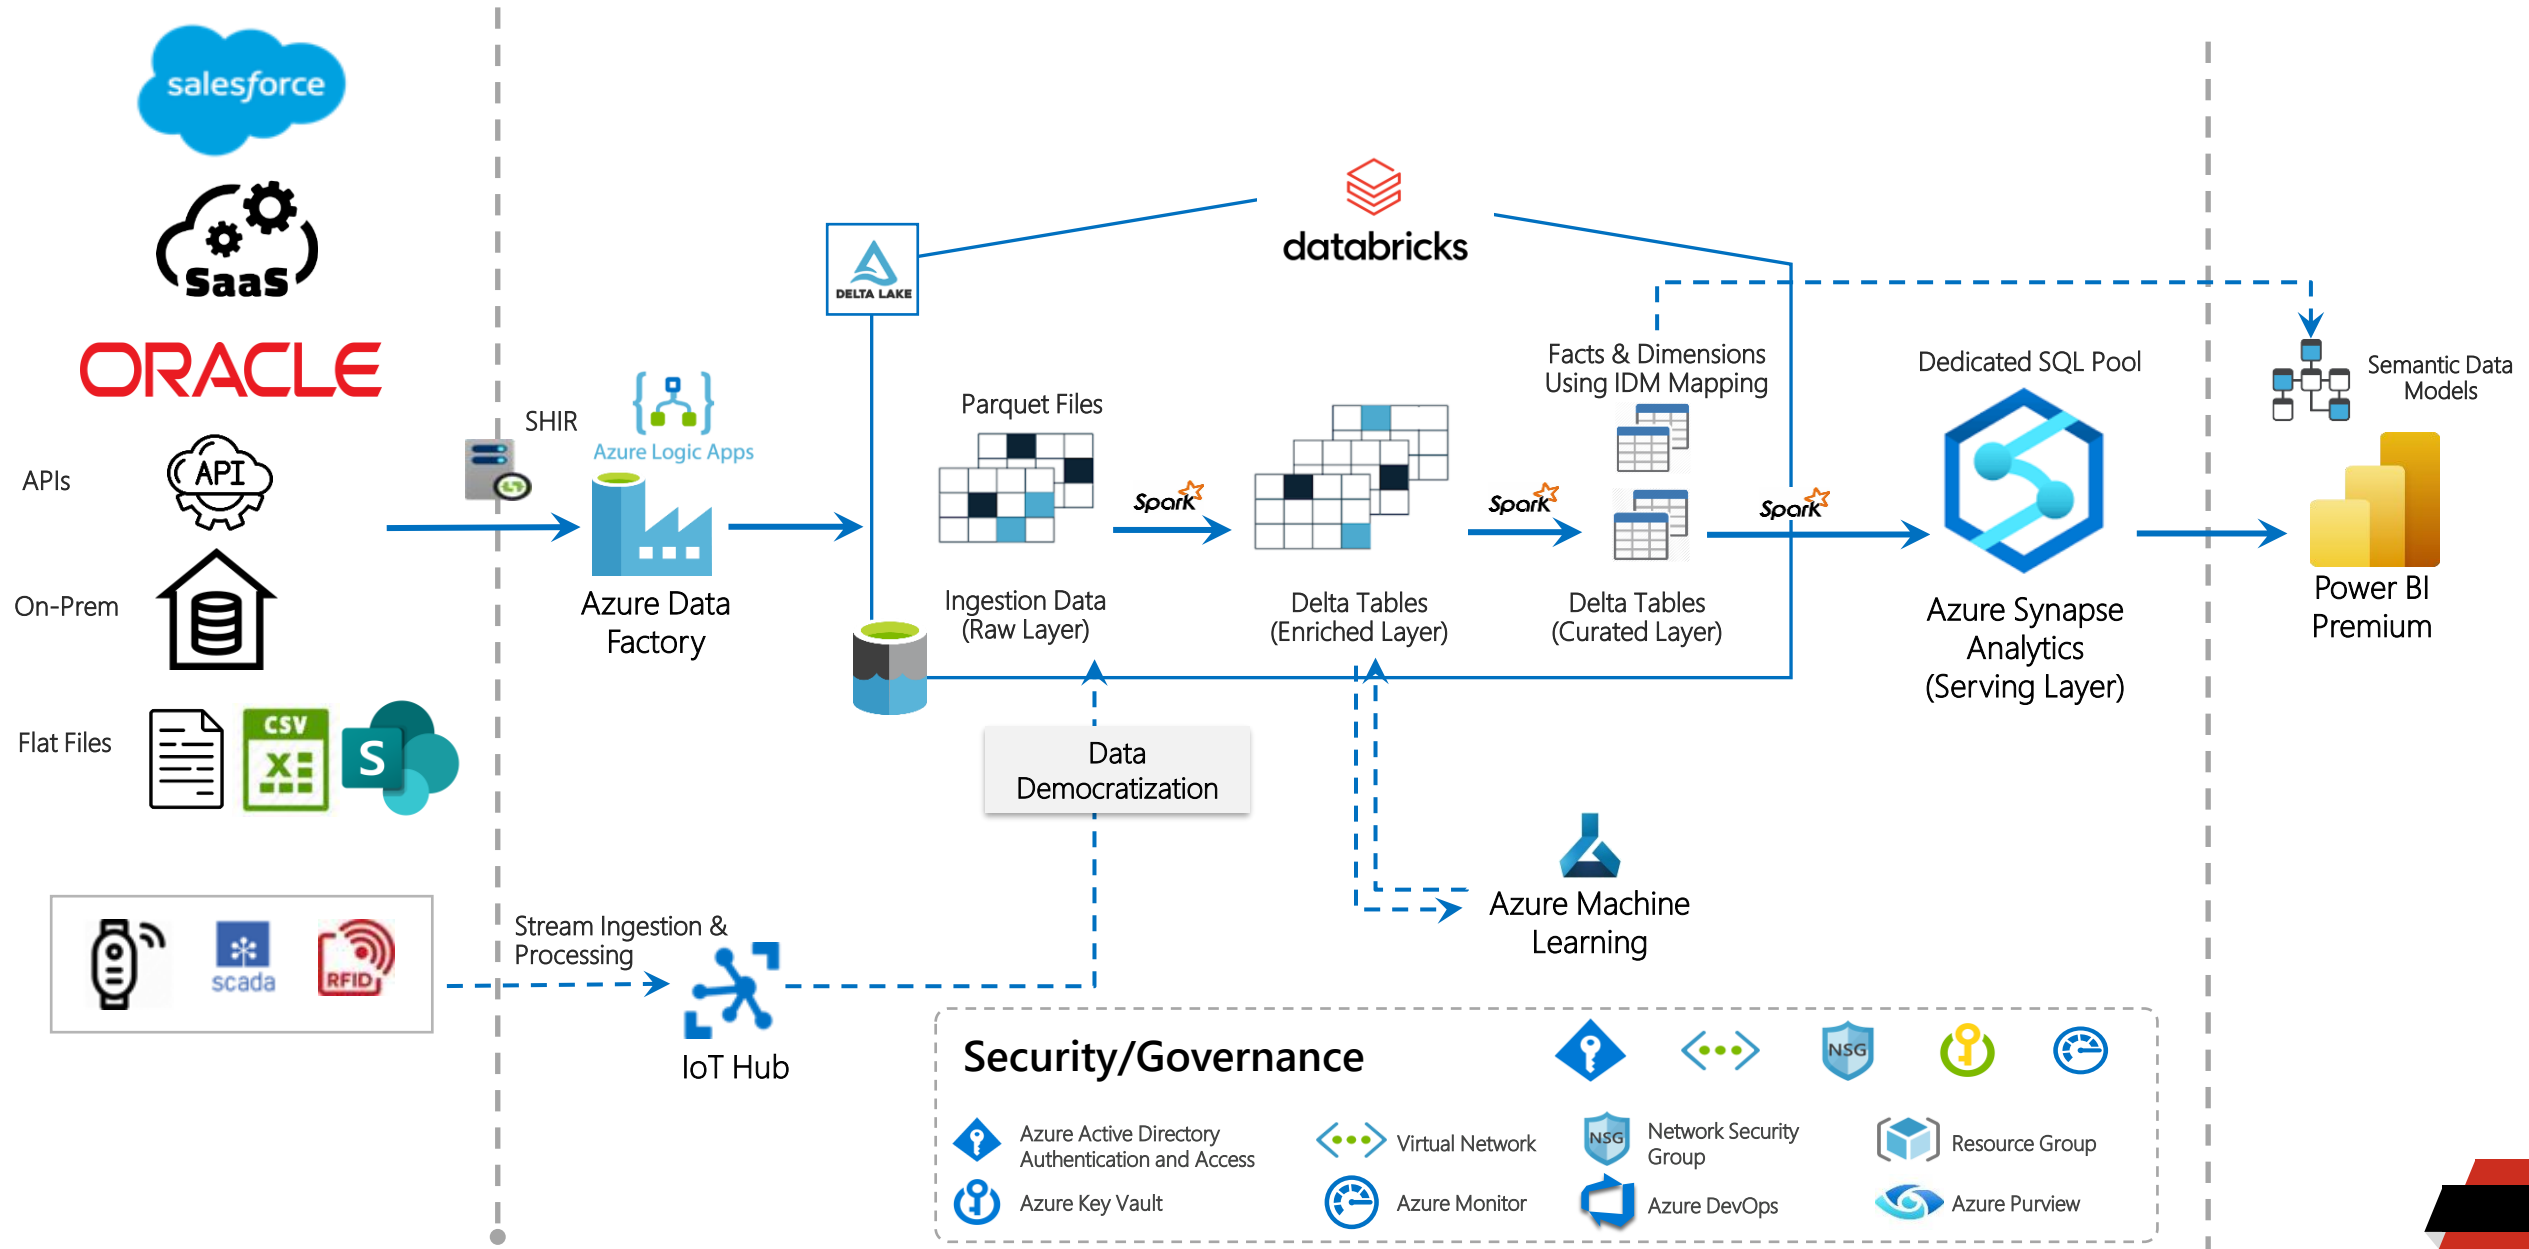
salesforce

SaaS

ORACLE

APIs

API

On-Prem

Flat Files

CSV

S

scada

RFID

SHIR

Azure Logic Apps

Azure Data Factory

DELTA LAKE

databricks

Parquet Files

Ingestion Data (Raw Layer)

Spark

Delta Tables (Enriched Layer)

Spark

Facts & Dimensions Using IDM Mapping

Delta Tables (Curated Layer)

Spark

Dedicated SQL Pool

Azure Synapse Analytics (Serving Layer)

Semantic Data Models

Power BI Premium

Data Democratization

Azure Machine Learning

Stream Ingestion & Processing

IoT Hub

Security/Governance

NSG

Azure Active Directory Authentication and Access

Virtual Network

NSG

Network Security Group

Resource Group

Azure Key Vault

Azure Monitor

Azure DevOps

Azure Purview